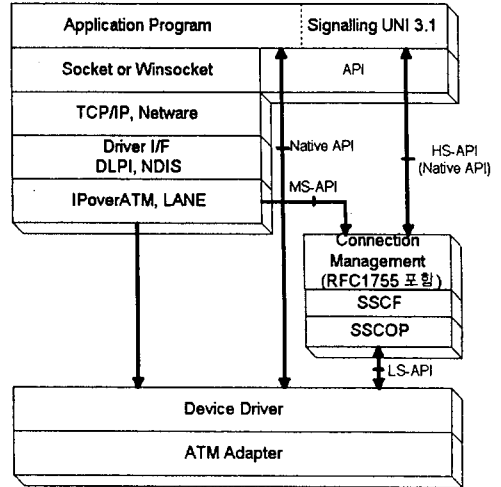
Application Program
Signalling UNI 3.1
Socket or Winsocket
API
TCP/IP, Netware
Driver I/F
DLPI, NDIS
Native API
HS-API
(Native API)
IPoverATM, LANE
MS-API
Connection Management
(RFC1755 포함)
SSCF
SSCOP
LS-API
Device Driver
ATM Adapter